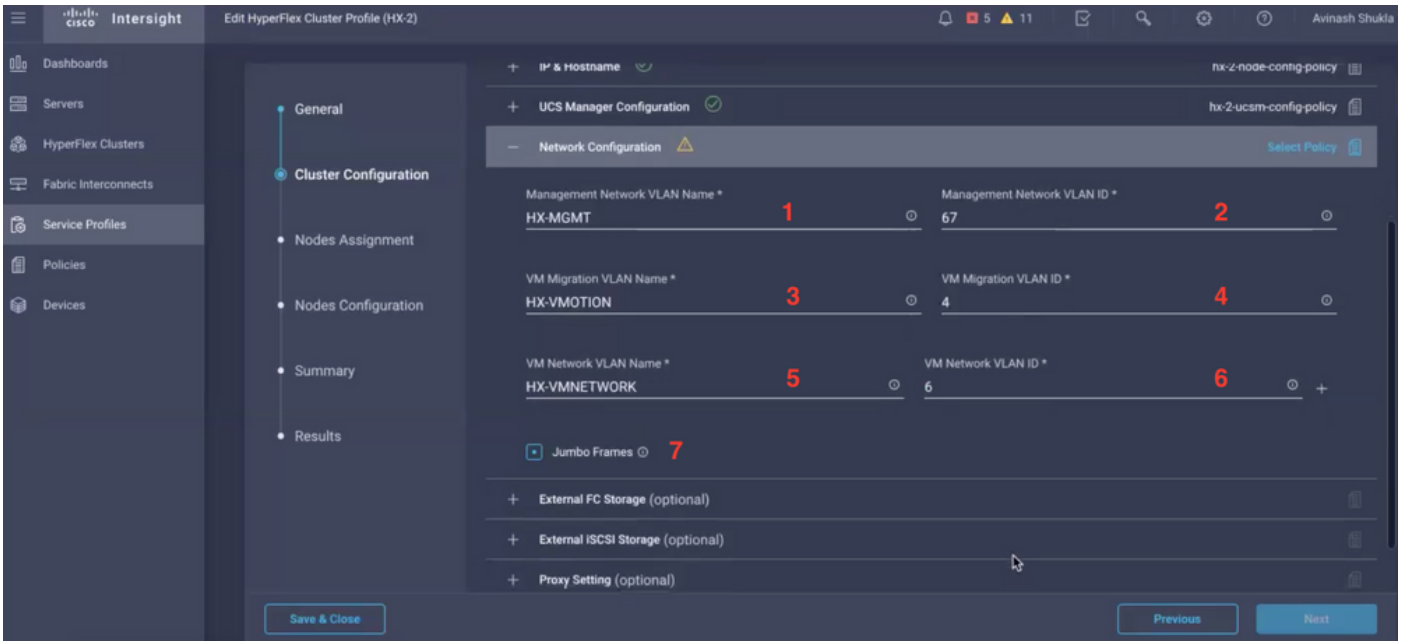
cisco Intersight

Edit HyperFlex Cluster Profile (HX-2)

5 11

Avinash Shukla

Dashboards

Servers

HyperFlex Clusters

Fabric Interconnects

Service Profiles

Policies

Devices

General

Cluster Configuration

Nodes Assignment

Nodes Configuration

Summary

Results

+ IP & Hostname

hx-2-node-config-policy

+ UCS Manager Configuration

hx-2-ucsm-config-policy

− Network Configuration

Select Policy

Management Network VLAN Name *

HX-MGMT

1

Management Network VLAN ID *

67

2

VM Migration VLAN Name *

HX-VMOTION

3

VM Migration VLAN ID *

4

4

VM Network VLAN Name *

HX-VMNETWORK

5

VM Network VLAN ID *

6

6

Jumbo Frames

7

+ External FC Storage (optional)

+ External iSCSI Storage (optional)

+ Proxy Setting (optional)

Save & Close

Previous

Next